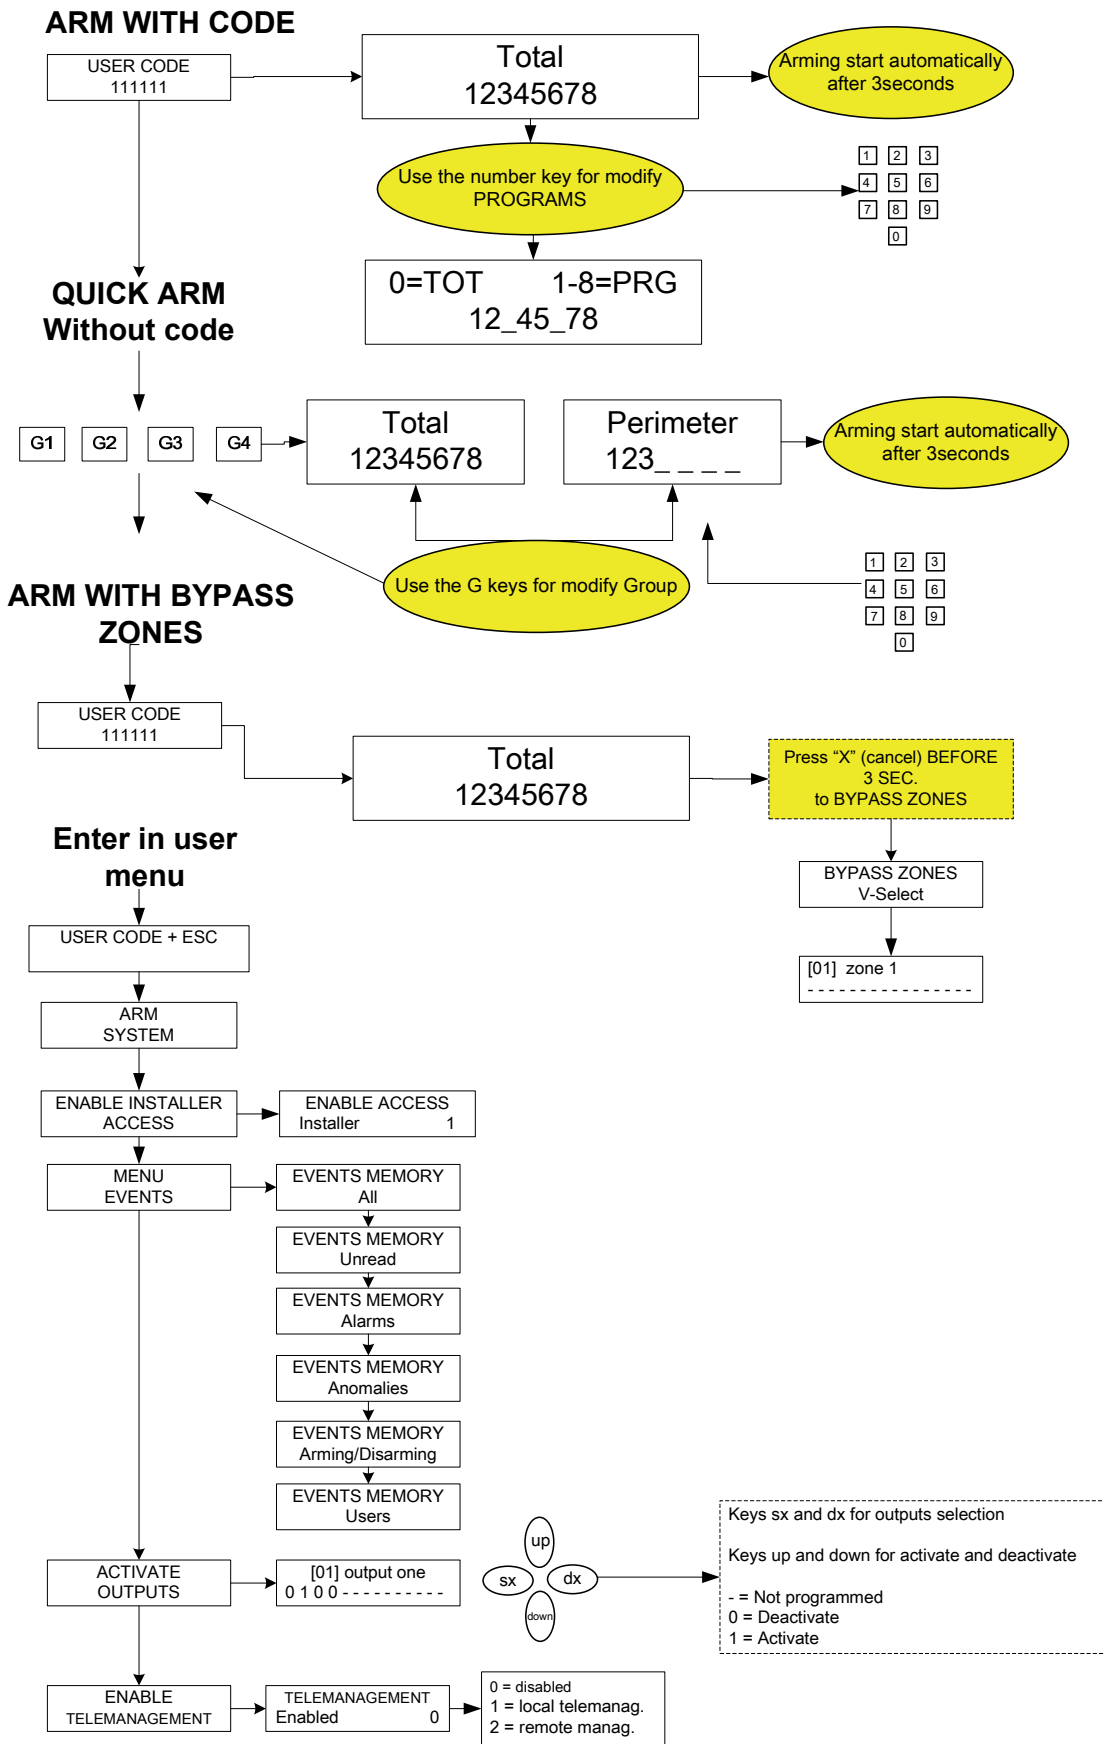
ARM WITH CODE

USER CODE
111111

Total
12345678

Arming start automatically after 3seconds

Use the number key for modify PROGRAMS

1 2 3
4 5 6
7 8 9
0

0=TOT 1-8=PRG
12_45_78

QUICK ARM
Without code

G1 G2 G3 G4

Total
12345678

Perimeter
123_ _ _ _

Arming start automatically after 3seconds

Use the G keys for modify Group

1 2 3
4 5 6
7 8 9
0

ARM WITH BYPASS ZONES

USER CODE
111111

Total
12345678

Press “X” (cancel) BEFORE 3 SEC. to BYPASS ZONES

BYPASS ZONES
V-Select

[01] zone 1
- - - - - - - - - - - - - - - -

Enter in user menu

USER CODE + ESC

ARM
SYSTEM

ENABLE INSTALLER ACCESS

ENABLE ACCESS
Installer 1

MENU
EVENTS

EVENTS MEMORY
All

EVENTS MEMORY
Unread

EVENTS MEMORY
Alarms

EVENTS MEMORY
Anomalies

EVENTS MEMORY
Arming/Disarming

EVENTS MEMORY
Users

ACTIVATE
OUTPUTS

[01] output one
0 1 0 0 - - - - - - - - - - -

up
sx
dx
down

Keys sx and dx for outputs selection

Keys up and down for activate and deactivate

- = Not programmed
0 = Deactivate
1 = Activate

ENABLE
TELEMANAGEMENT

TELEMANAGEMENT
Enabled 0

0 = disabled
1 = local telemanag.
2 = remote manag.